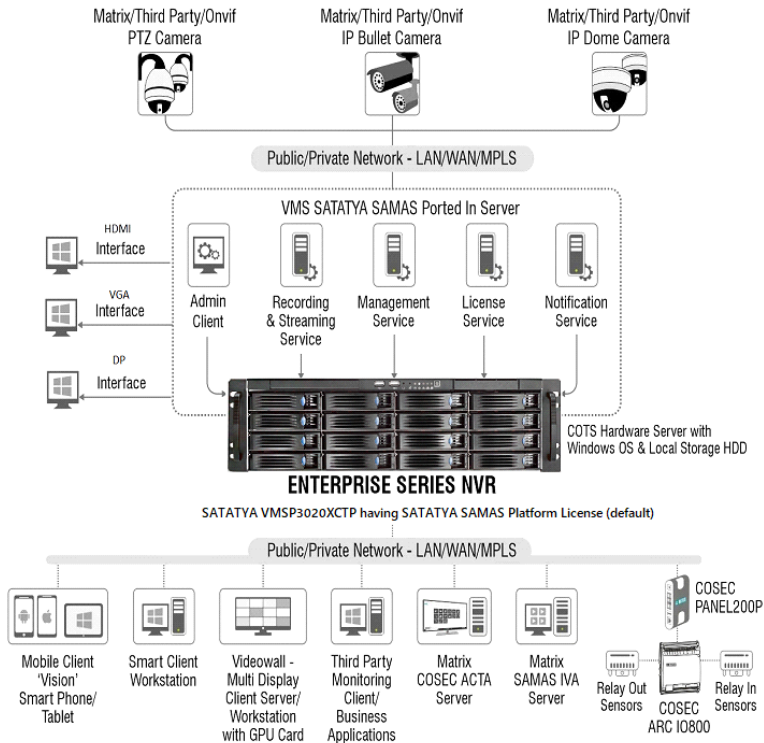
Matrix/Third Party/Onvif
PTZ Camera

Matrix/Third Party/Onvif
IP Bullet Camera

Matrix/Third Party/Onvif
IP Dome Camera

Public/Private Network - LAN/WAN/MPLS

VMS SATATYA SAMAS Ported In Server

HDMI
Interface

VGA
Interface

DP
Interface

Admin Client

Recording & Streaming Service

Management Service

License Service

Notification Service

COTS Hardware Server with Windows OS & Local Storage HDD

ENTERPRISE SERIES NVR

SATATYA VMSP3020XCTP having SATATYA SAMAS Platform License (default)

Public/Private Network - LAN/WAN/MPLS

Mobile Client 'Vision' Smart Phone/ Tablet

Smart Client Workstation

Videowall - Multi Display Client Server/ Workstation with GPU Card

Third Party Monitoring Client/ Business Applications

Matrix COSEC ACTA Server

Matrix SAMAS IVA Server

COSEC PANEL200P

Relay Out Sensors

COSEC ARC IO800

Relay In Sensors